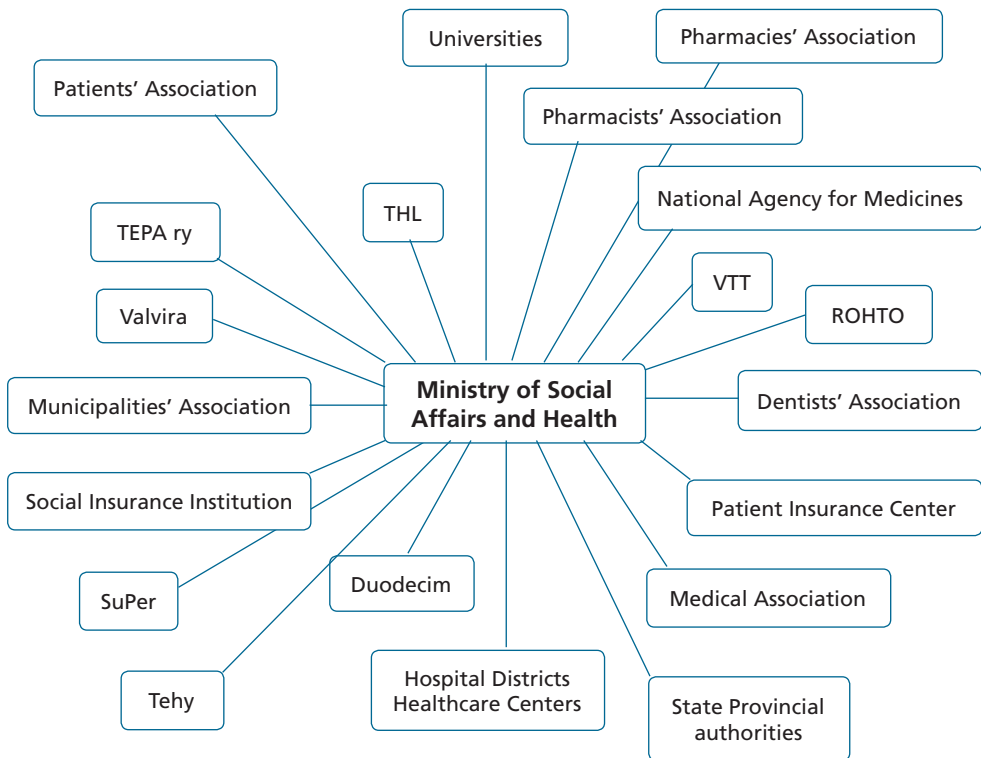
Universities

Pharmacies' Association

Patients' Association

Pharmacists' Association

National Agency for Medicines

THL

TEPA ry

VTT

ROHTO

Valvira

Ministry of Social Affairs and Health

Municipalities' Association

Dentists' Association

Social Insurance Institution

Patient Insurance Center

SuPer

Duodecim

Medical Association

Tehy

Hospital Districts Healthcare Centers

State Provincial authorities